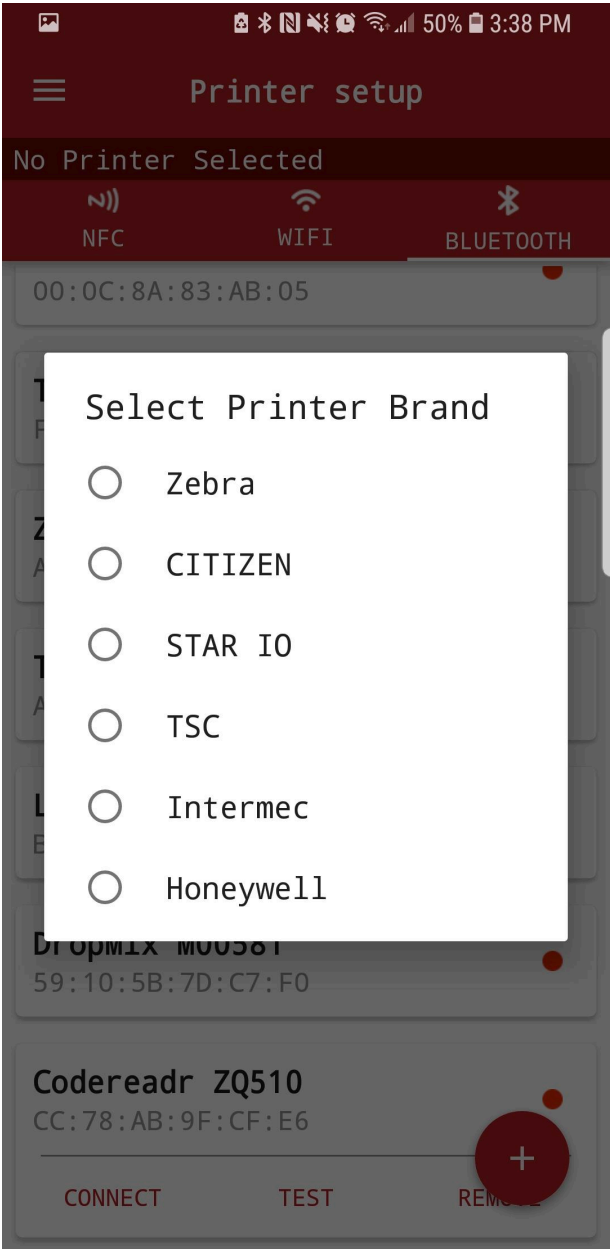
50% 3:38 PM

Printer setup

No Printer Selected

NFC WIFI BLUETOOTH

00:0C:8A:83:AB:05

Select Printer Brand

Zebra

CITIZEN

STAR IO

TSC

Intermec

Honeywell

DropMix M0058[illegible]

59:10:5B:7D:C7:F0

Codereadr ZQ510

CC:78:AB:9F:CF:E6

CONNECT TEST REM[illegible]